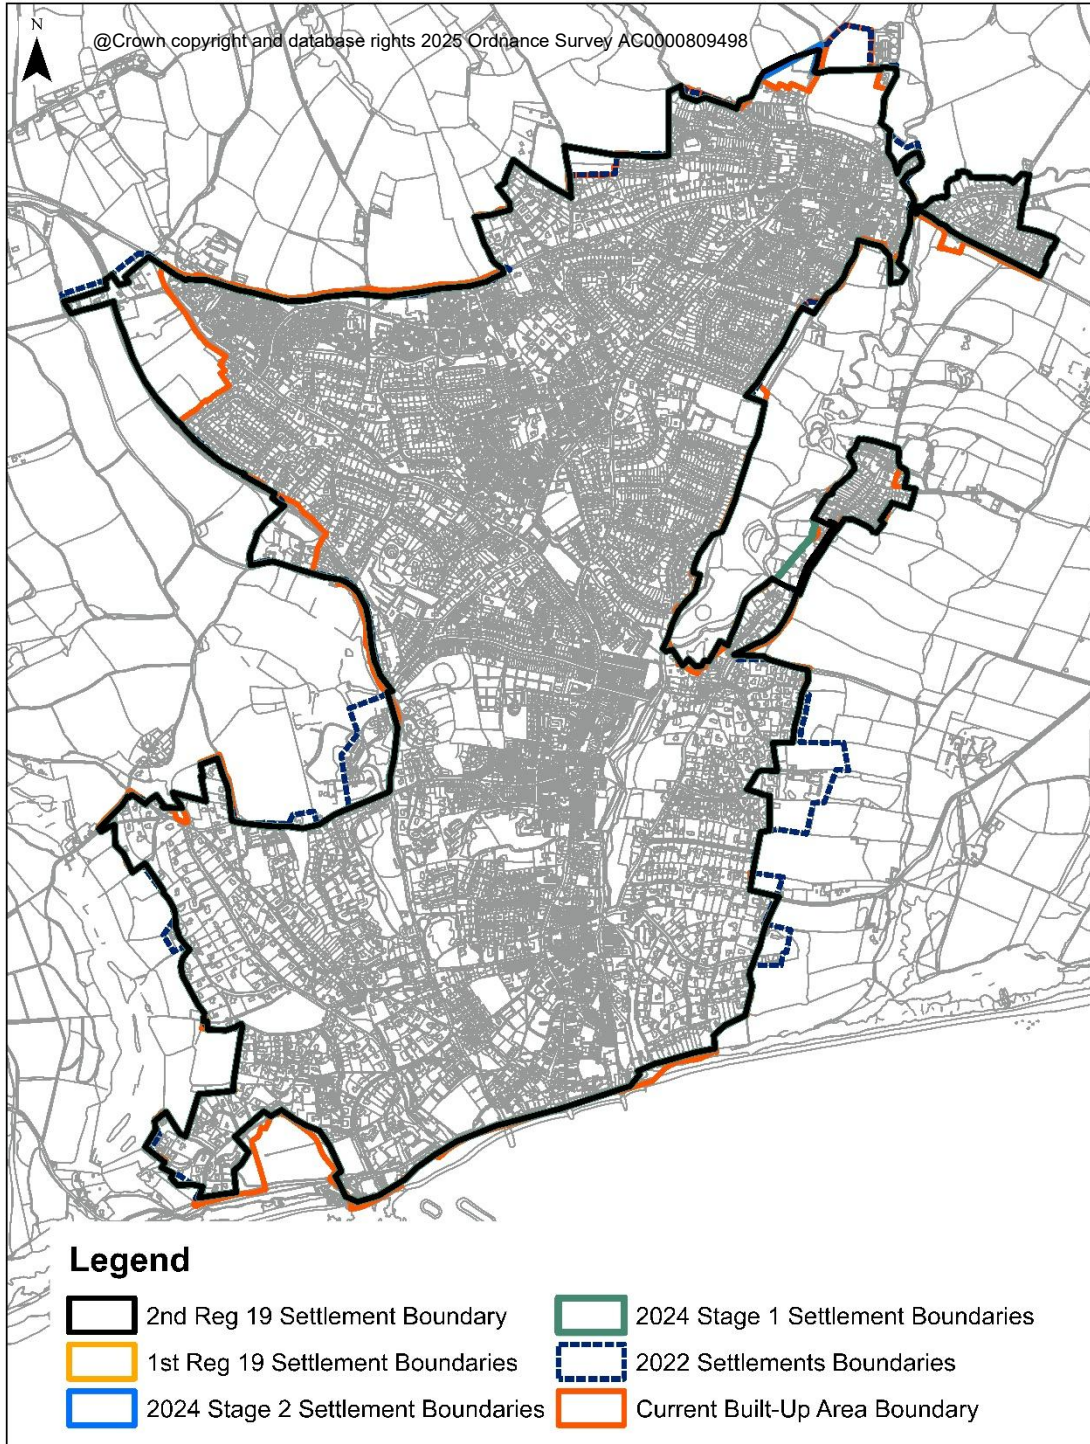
N

@Crown copyright and database rights 2025 Ordnance Survey AC0000809498

Legend

2nd Reg 19 Settlement Boundary

1st Reg 19 Settlement Boundaries

2024 Stage 2 Settlement Boundaries

2024 Stage 1 Settlement Boundaries

2022 Settlements Boundaries

Current Built-Up Area Boundary